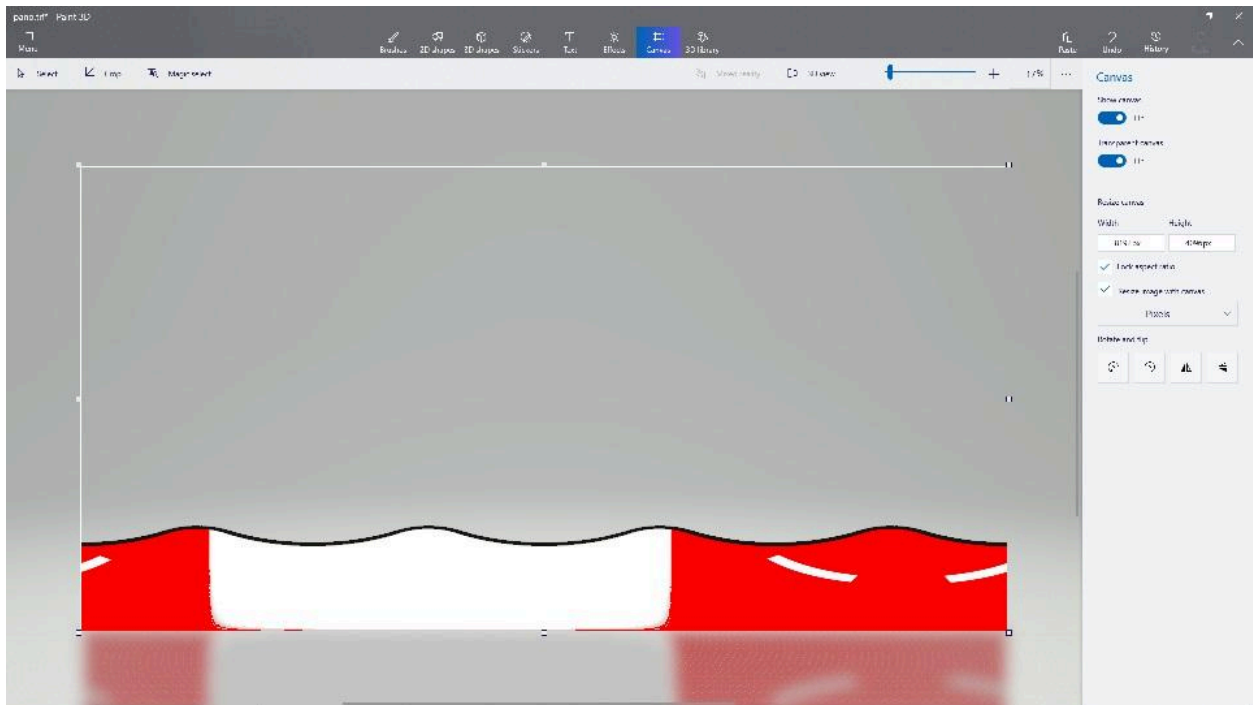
pano.tif* - Paint 3D

Menu

Brushes 2D shapes 3D shapes Stickers Text Effects Canvas 3D library

Paste Undo History

Select Crop Magic select

Mixed reality 3D view 17% ...

Canvas

Show canvas

On

Transparent canvas

On

Resize canvas

Width Height

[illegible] px 404px

Lock aspect ratio

Resize image with canvas

Pixels

Rotate and flip